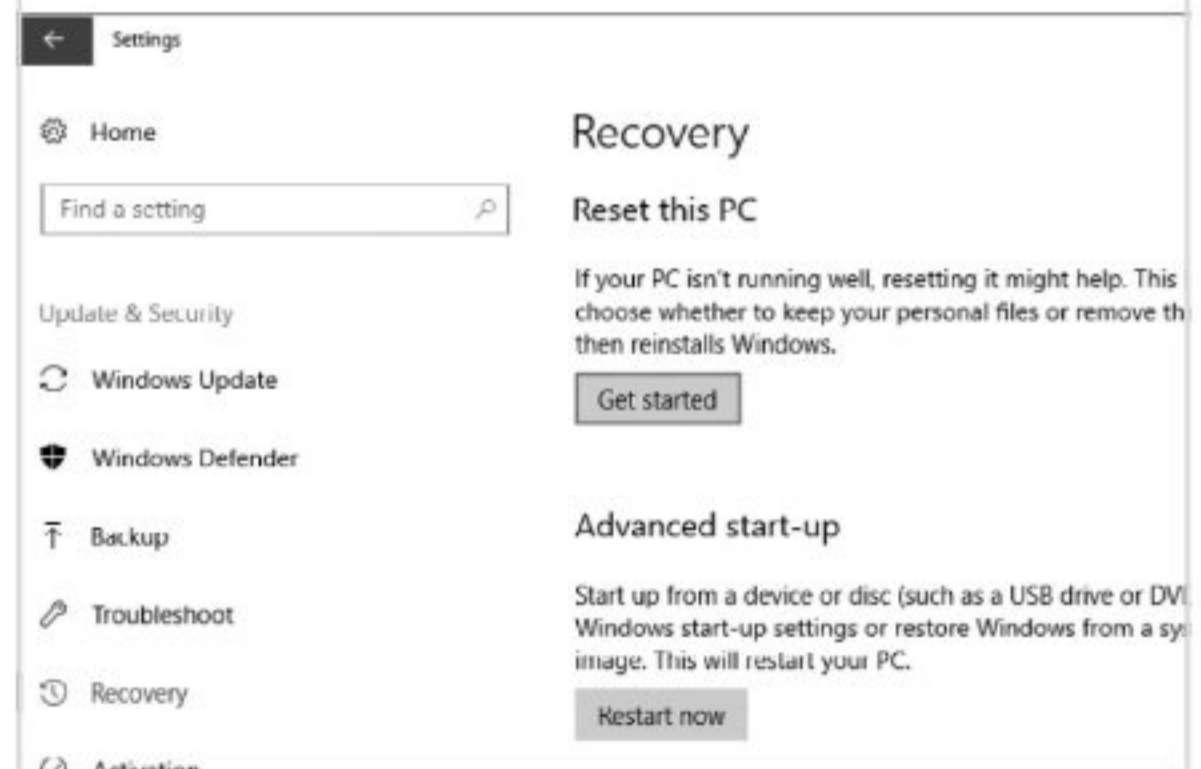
Settings

Home

Find a setting

Update & Security

Windows Update

Windows Defender

Backup

Troubleshoot

Recovery

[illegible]

Recovery

Reset this PC

If your PC isn't running well, resetting it might help. This choose whether to keep your personal files or remove th then reinstalls Windows.

Get started

Advanced start-up

Start up from a device or disc (such as a USB drive or DV Windows start-up settings or restore Windows from a sy image. This will restart your PC.

Restart now